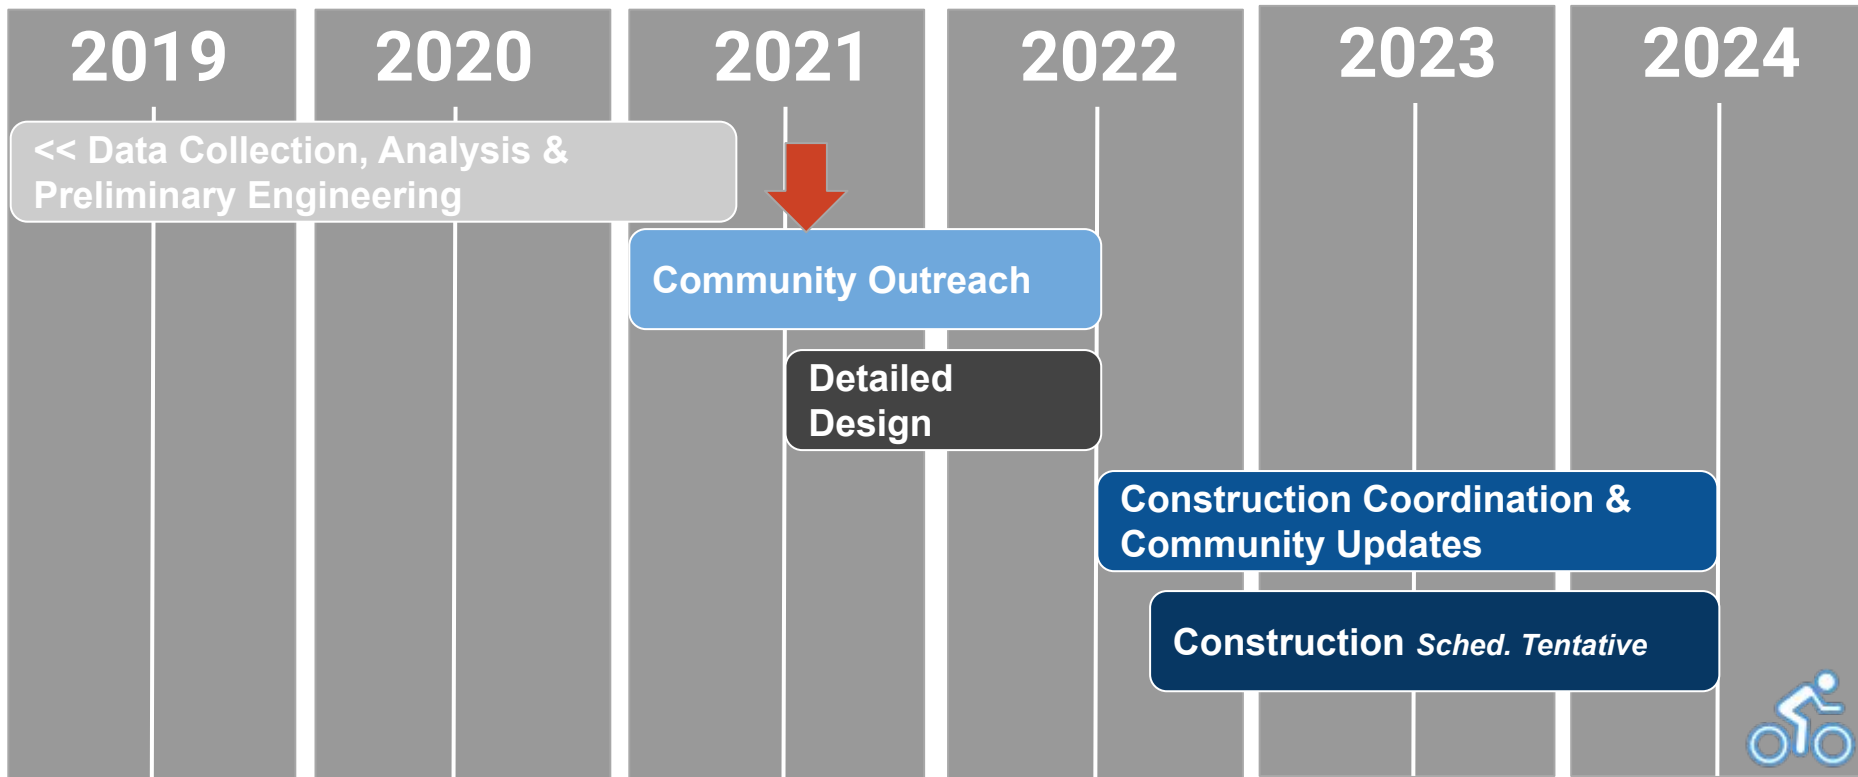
2019 2020 2021 2022 2023 2024

<< Data Collection, Analysis & Preliminary Engineering

Community Outreach

Detailed Design

Construction Coordination & Community Updates

Construction Sched. Tentative